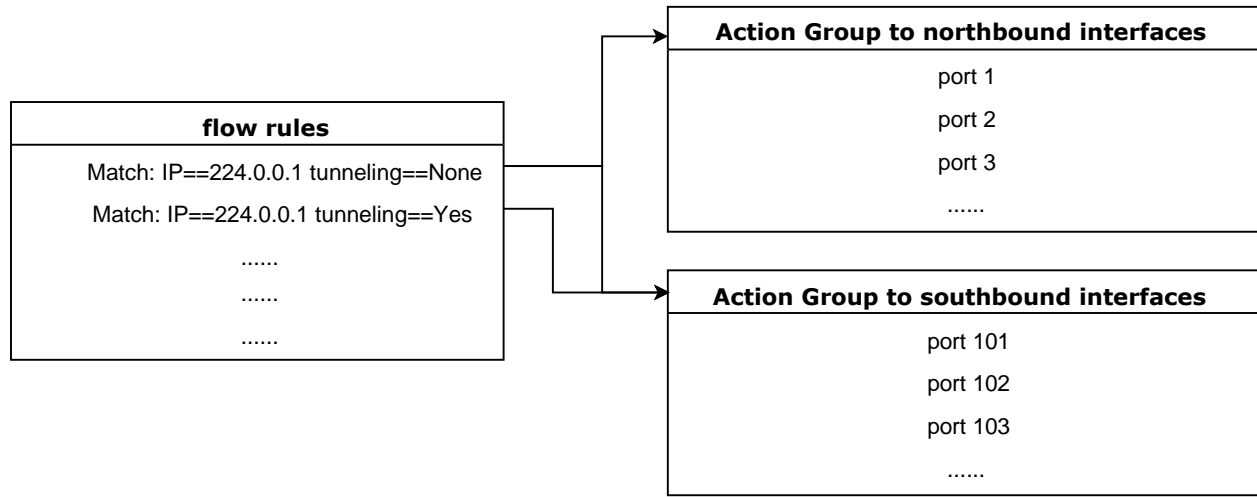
flow rules

Match: IP==224.0.0.1 tunneling==None

Match: IP==224.0.0.1 tunneling==Yes

......

......

......

Action Group to northbound interfaces

port 1

port 2

port 3

......

Action Group to southbound interfaces

port 101

port 102

port 103

......